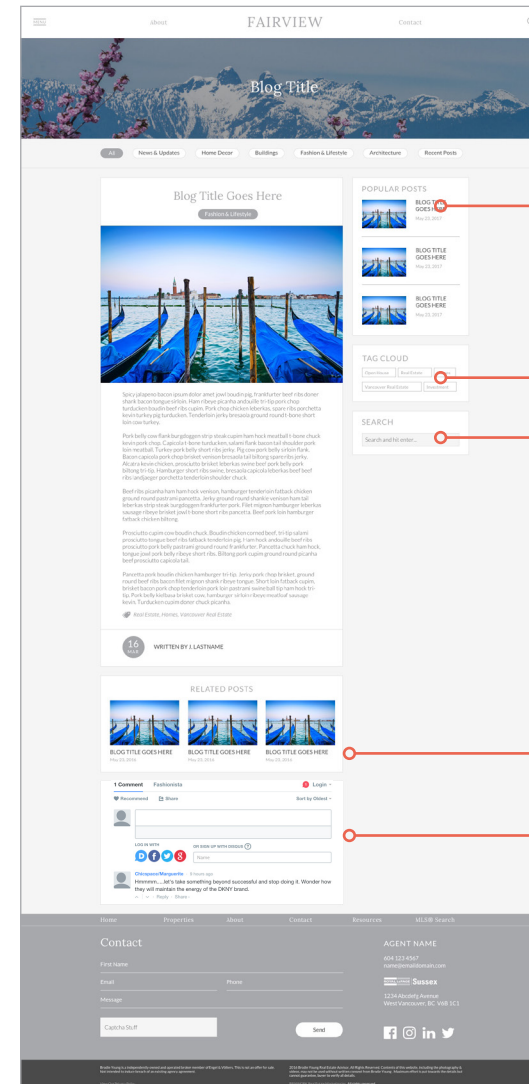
About FAIRVIEW Contact

Blog Title

All News & Updates Home Decor Buildings Fashion & Lifestyle Architecture Recent Posts

Blog Title Goes Here

Fashion & Lifestyle

Spicy jalapeno bacon ipsum dolor amet jowl boudin pig frankfurter beef ribs doner shank bacon tongue sirloin. Ham ribeye picanha andouille tri-tip pork chop, turducken boudin beef ribs cupim. Pork chop chicken leberkas, spare ribs porchetta kevin turkey pig turducken. Tenderloin jerky bresaola ground round t-bone short loin cow turkey.

Pork belly cow flank burgdoggen strip steak cupim ham hock meatball t-bone chuck kevin pork chop. Capicola t-bone turducken, salami flank bacon tail shoulder pork loin meatball. Turkey pork belly short ribs jerky. Pig cow pork belly sirloin flank. Bacon capicola pork chop brisket venison bresaola tail biltong spare ribs jerky. Alcatra kevin chicken, prosciutto brisket leberkas swine beef pork belly pork biltong tri-tip. Hamburger short ribs swine, bresaola capicola leberkas beef beef ribs andjager porchetta tenderloin shoulder chuck.

Beef ribs picanha ham ham hock venison, hamburger tenderloin fatback chicken ground round pastrami pancetta. Jerky ground round shankle venison ham tail leberkas strip steak burgdoggen frankfurter pork. Filet mignon hamburger leberkas sausage ribeye brisket jowl t-bone short ribs pancetta. Beef pork loin hamburger fatback chicken biltong.

Prosciutto cupim cow boudin chuck. Boudin chicken corned beef, tri-tip salami prosciutto tongue beef ribs fatback tenderloin pig. Ham hock andouille beef ribs prosciutto pork belly pastrami ground round frankfurter. Pancetta chuck ham hock, tongue jowl pork belly ribeye short ribs. Biltong pork cupim ground round picanha beef prosciutto capicola tail.

Pancetta pork boudin chicken hamburger tri-tip. Jerky pork chop brisket, ground round beef ribs bacon filet mignon shank ribeye tongue. Short loin fatback cupim, brisket bacon pork chop tenderloin pork loin pastrami swine ball tip ham hock tri-tip. Pork belly kielbasa biltong cow, hamburger sirloin ribeye meatloaf sausage kevin. Turducken cupim doner chuck picanha.

Real Estate, Homes, Vancouver Real Estate

16 MAR WRITTEN BY J. LASTNAME

POPULAR POSTS

BLOG TITLE GOES HERE
May 23, 2017

BLOG TITLE GOES HERE
May 23, 2017

BLOG TITLE GOES HERE
May 23, 2017

TAG CLOUD

Open House Real Estate
Vancouver Real Estate Investment

SEARCH

Search and hit enter...

RELATED POSTS

BLOG TITLE GOES HERE
May 23, 2016

BLOG TITLE GOES HERE
May 23, 2016

BLOG TITLE GOES HERE
May 23, 2016

1 Comment Fashionista Login

Recommend Share Sort by Oldest

LOG IN WITH OR SIGN UP WITH DISQUS ?

Name

Chicopeas/Marguerite 8 years ago
Hmmmm.....let's take something beyond successful and stop doing it. Wonder how they will maintain the energy of the DKNY brand.
Reply · Share ·

Home Properties About Contact Resources MLS® Search

Contact

First Name
Email Phone
Message

Captcha Stuff

Send

AGENT NAME
604.123.4567
name@emaildomain.com
Sussex
1234 Abcdefg Avenue
West Vancouver, BC V6B 1C1

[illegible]